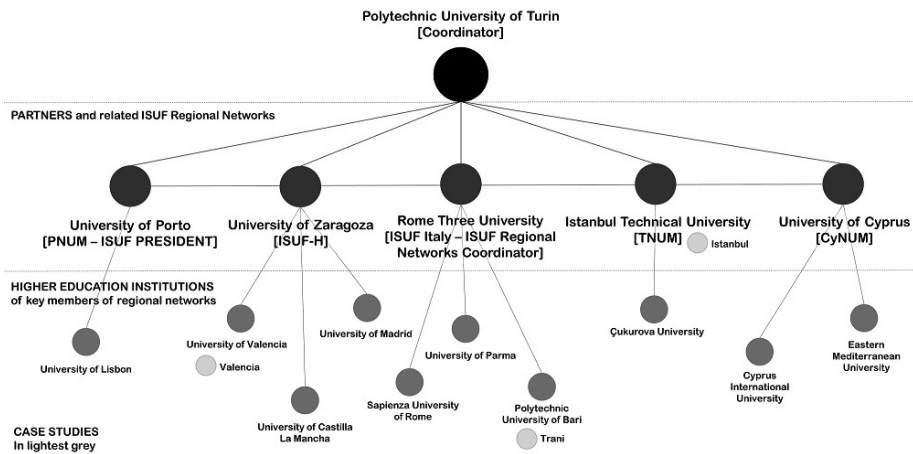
Polytechnic University of Turin
[Coordinator]

PARTNERS and related ISUF Regional Networks

University of Porto
[PNUM – ISUF PRESIDENT]

University of Zaragoza
[ISUF-H]

Rome Three University
[ISUF Italy – ISUF Regional Networks Coordinator]

Istanbul Technical University
[TNUM]

Istanbul

University of Cyprus
[CyNUM]

HIGHER EDUCATION INSTITUTIONS
of key members of regional networks

University of Lisbon

University of Valencia

Valencia

University of Madrid

University of Castilla La Mancha

University of Parma

Sapienza University of Rome

Polytechnic University of Bari

Trani

Çukurova University

Cyprus International University

Eastern Mediterranean University

CASE STUDIES
In lightest grey